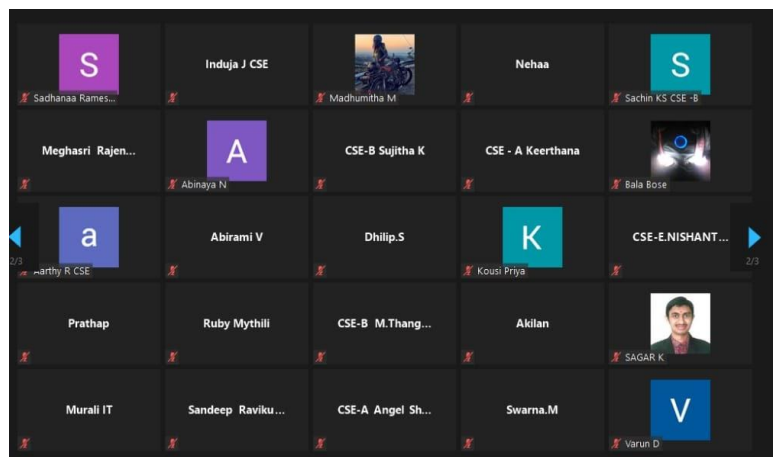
S
Sadhanaa Rames...

Induja J CSE

Madhumitha M

Nehaa

S
Sachin KS CSE -B

Meghasri Rajen...

A
Abinaya N

CSE-B Sujitha K

CSE - A Keerthana

Bala Bose

2/3

a
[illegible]arthy R CSE

Abirami V

Dhilip.S

K
Kousi Priya

CSE-E.NISHANT...

2/3

Prathap

Ruby Mythili

CSE-B M.Thang...

Akilan

SAGAR K

Murali IT

Sandeep Raviku...

CSE-A Angel Sh...

Swarna.M

V
Varun D